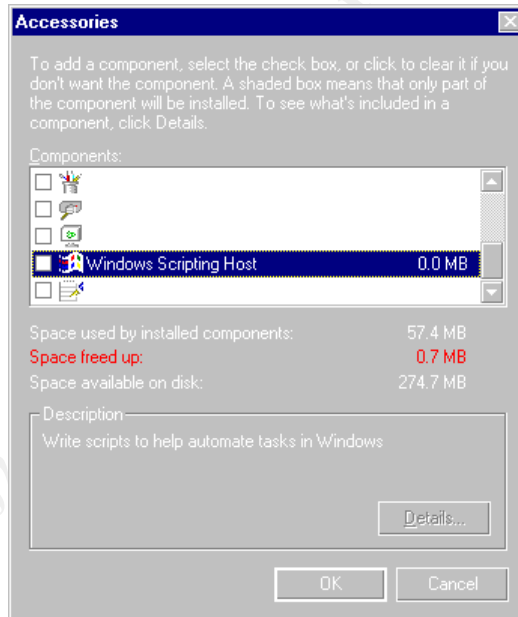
Accessories

To add a component, select the check box, or click to clear it if you don't want the component. A shaded box means that only part of the component will be installed. To see what's included in a component, click Details.

Components:

Windows Scripting Host 0.0 MB

Space used by installed components: 57.4 MB

Space freed up: 0.7 MB

Space available on disk: 274.7 MB

Description

Write scripts to help automate tasks in Windows

Details...

OK

Cancel